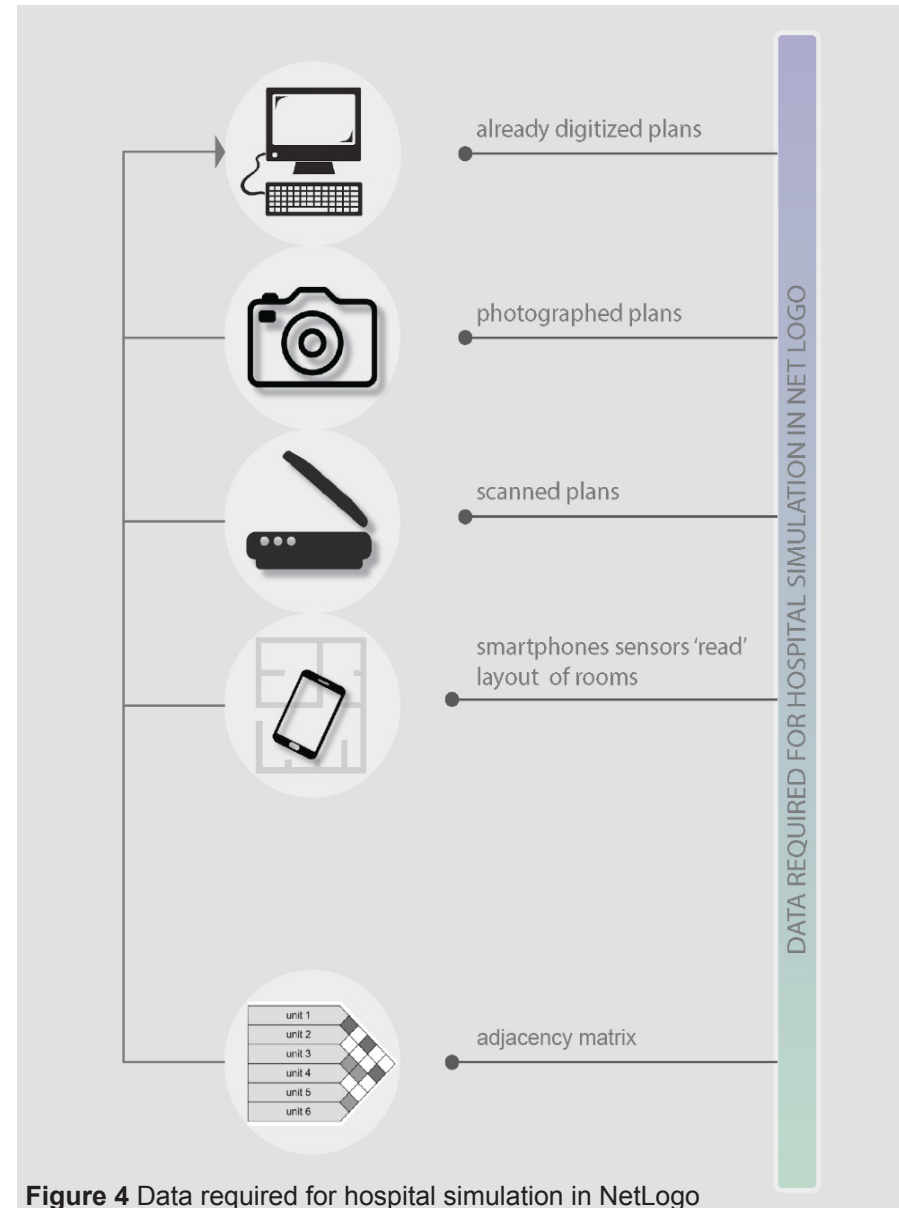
already digitized plans

photographed plans

scanned plans

smartphones sensors 'read' layout of rooms

unit 1
unit 2
unit 3
unit 4
unit 5
unit 6

adjacency matrix

DATA REQUIRED FOR HOSPITAL SIMULATION IN NET LOGO

**Figure 4** Data required for hospital simulation in NetLogo